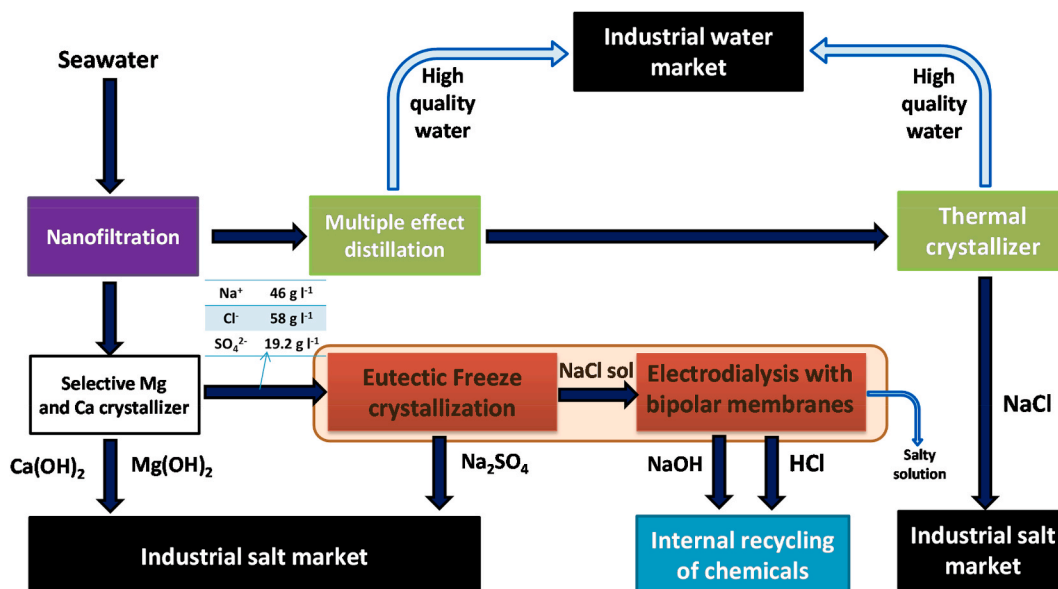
Seawater

Industrial water market

High quality water

High quality water

Nanofiltration

Multiple effect distillation

Thermal crystallizer

| $Na^+$ | 46 g $l^{-1}$ |
|---|---|
| $Cl^-$ | 58 g $l^{-1}$ |
| $SO_4^{2-}$ | 19.2 g $l^{-1}$ |

Selective Mg and Ca crystallizer

Eutectic Freeze crystallization

NaCl sol

Electrodialysis with bipolar membranes

Salty solution

NaCl

$Ca(OH)_2$

$Mg(OH)_2$

$Na_2SO_4$

NaOH

HCl

Industrial salt market

Internal recycling of chemicals

Industrial salt market